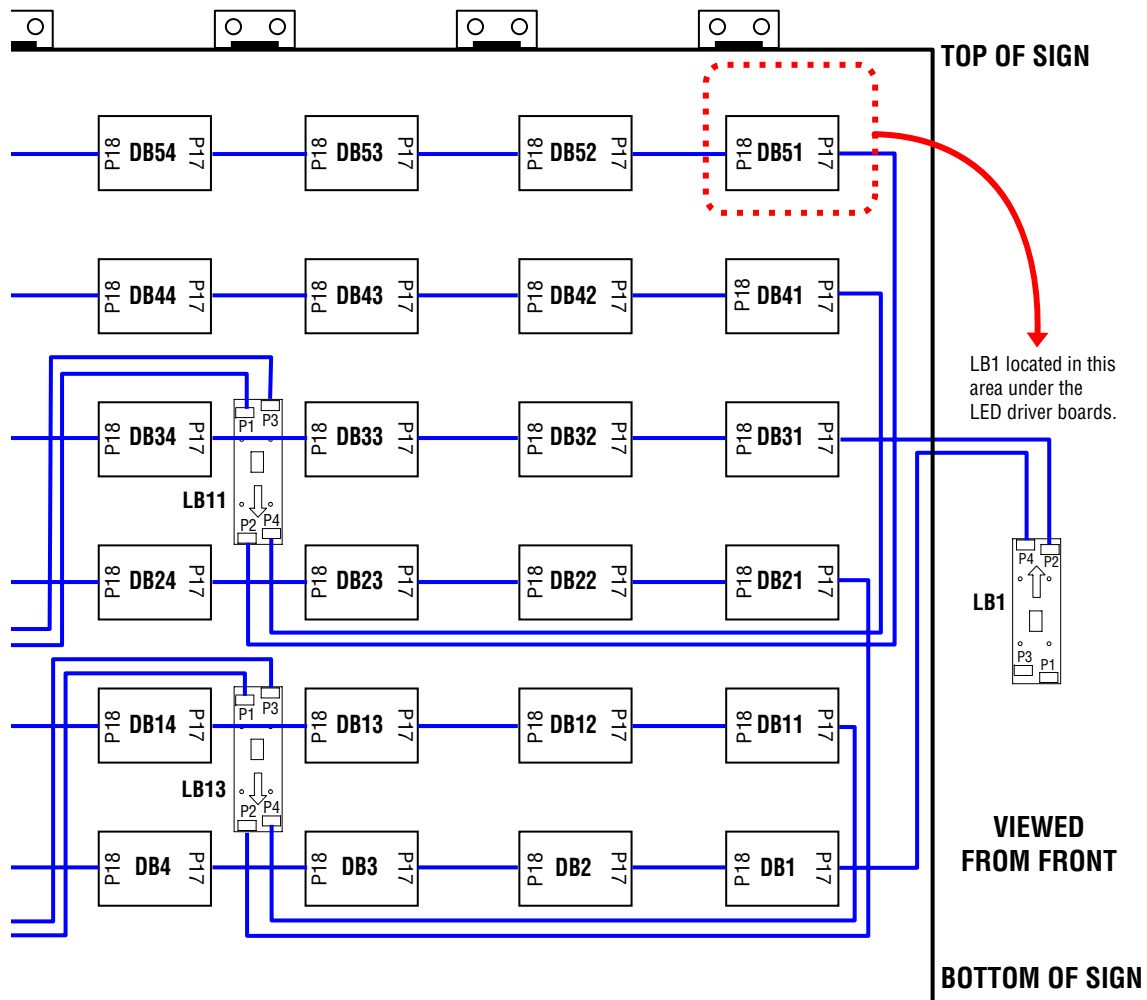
TOP OF SIGN

P18 DB54 P17
P18 DB53 P17
P18 DB52 P17
P18 DB51 P17

P18 DB44 P17
P18 DB43 P17
P18 DB42 P17
P18 DB41 P17

LB1 located in this area under the LED driver boards.

P1 P3
P18 DB34 P17
P18 DB33 P17
P18 DB32 P17
P18 DB31 P17

LB11
P2 P4

P18 DB24 P17
P18 DB23 P17
P18 DB22 P17
P18 DB21 P17

P4 P2
LB1
P3 P1

P1 P3
P18 DB14 P17
P18 DB13 P17
P18 DB12 P17
P18 DB11 P17

LB13
P2 P4

P18 DB4 P17
P18 DB3 P17
P18 DB2 P17
P18 DB1 P17

VIEWED FROM FRONT

BOTTOM OF SIGN